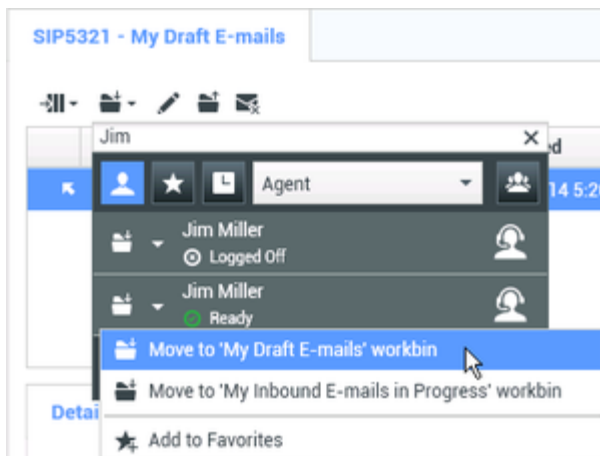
SIP5321 - My Draft E-mails

Jim

ed

Agent

14 5:2

Jim Miller
Logged Off

Jim Miller
Ready

Move to 'My Draft E-mails' workbin

Move to 'My Inbound E-mails in Progress' workbin

Add to Favorites

Detai